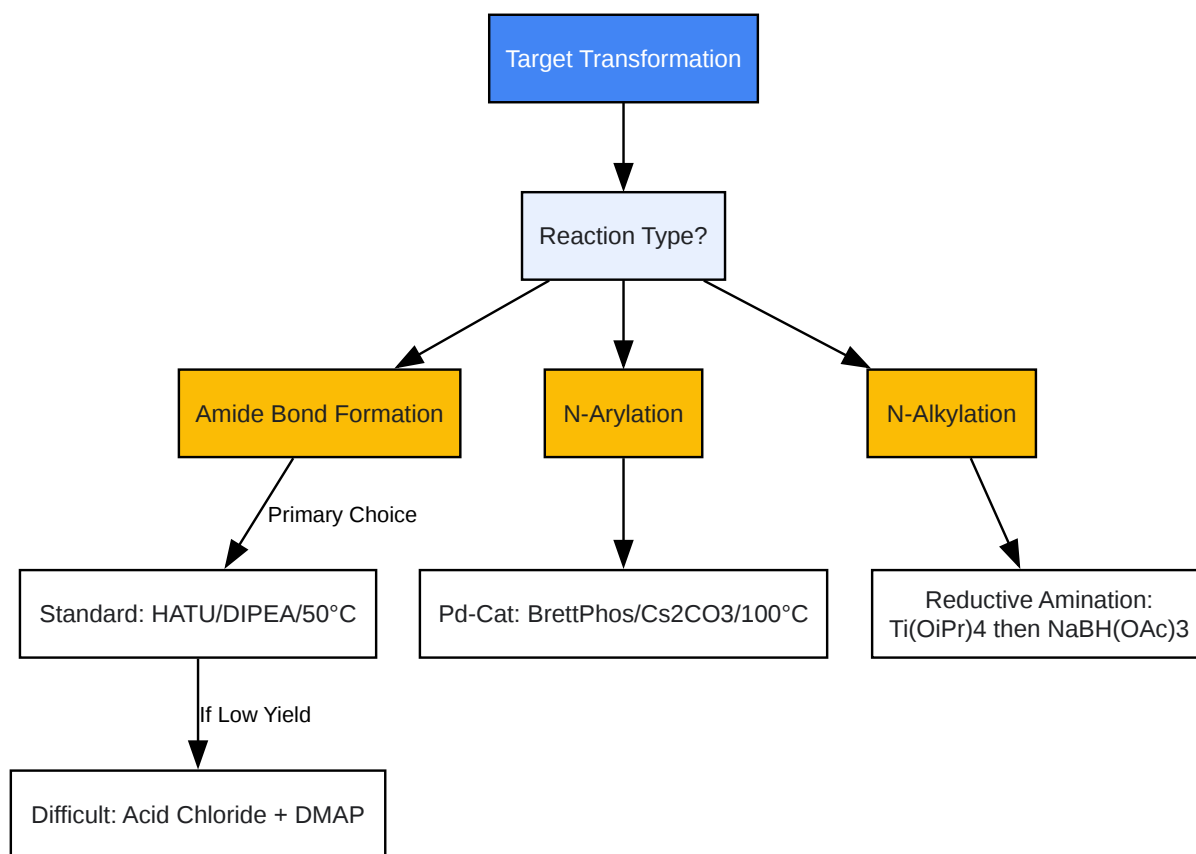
Target Transformation

Reaction Type?

Amide Bond Formation

N-Arylation

N-Alkylation

Primary Choice

Standard: HATU/DIPEA/50°C

Pd-Cat: BrettPhos/Cs2CO3/100°C

Reductive Amination: Ti(OiPr)4 then NaBH(OAc)3

If Low Yield

Difficult: Acid Chloride + DMAP